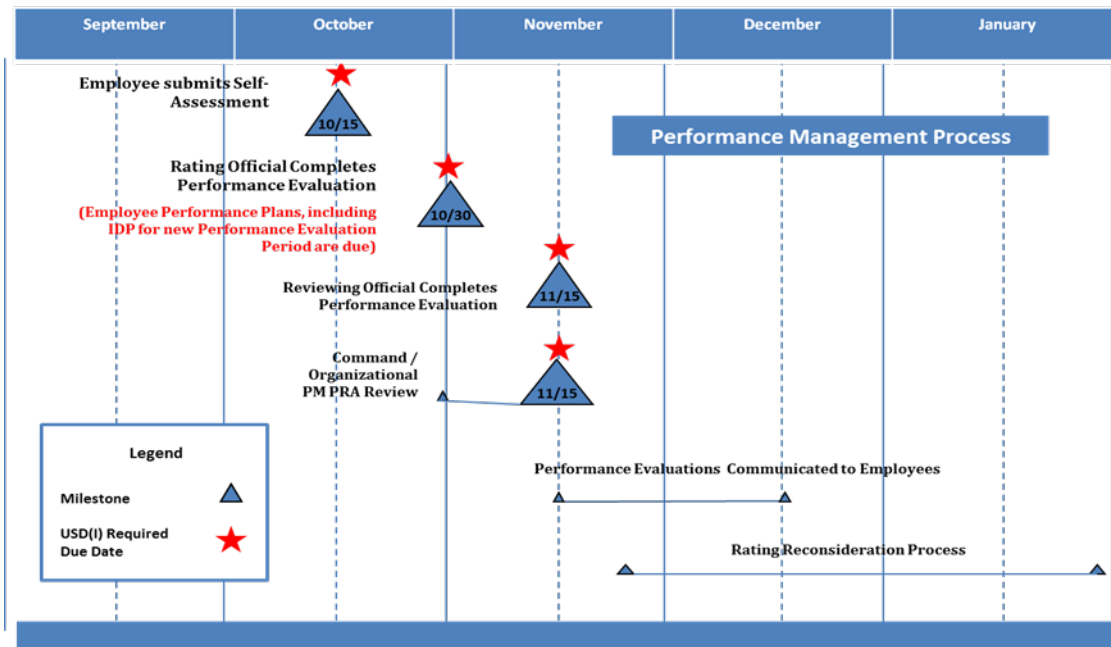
| September | October | November | December | January |
|---|---|---|---|---|

Performance Management Process

Employee submits Self-Assessment

10/15

Rating Official Completes Performance Evaluation

10/30

(Employee Performance Plans, including IDP for new Performance Evaluation Period are due)

Reviewing Official Completes Performance Evaluation

11/15

Command / Organizational PM PRA Review

11/15

Legend

Milestone

USD(I) Required Due Date

Performance Evaluations Communicated to Employees

Rating Reconsideration Process